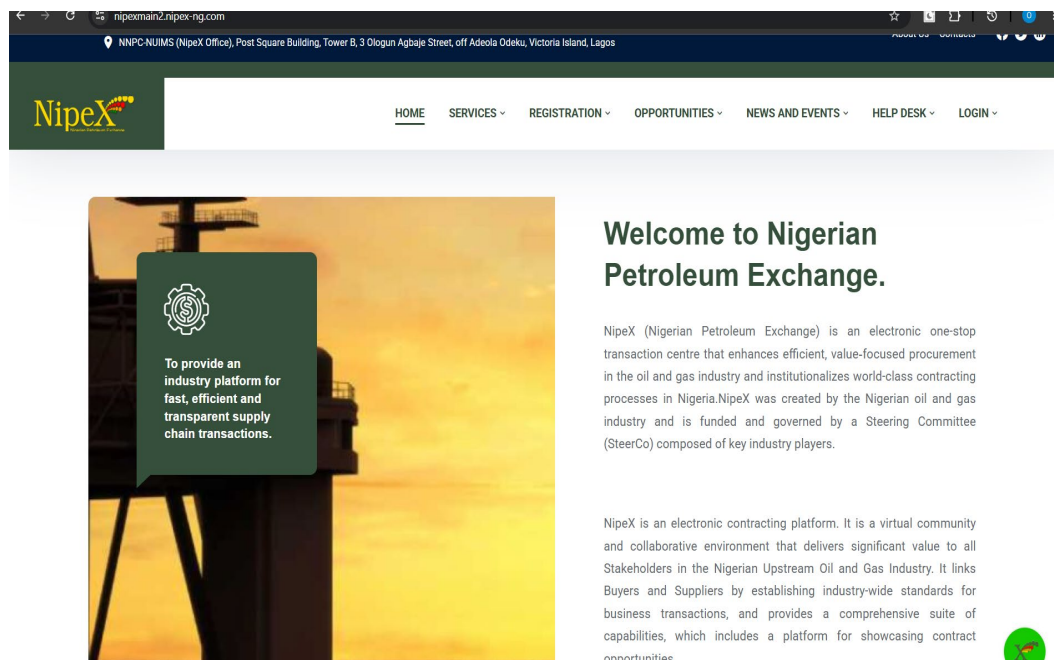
nipexmain2.nipex-ng.com

NNPC-NUIMS (NipeX Office), Post Square Building, Tower B, 3 Ologun Agbaje Street, off Adeola Odeku, Victoria Island, Lagos

About Us Contacts

NipeX
Nigerian Petroleum Exchange

HOME SERVICES REGISTRATION OPPORTUNITIES NEWS AND EVENTS HELP DESK LOGIN

To provide an industry platform for fast, efficient and transparent supply chain transactions.

Welcome to Nigerian Petroleum Exchange.

NipeX (Nigerian Petroleum Exchange) is an electronic one-stop transaction centre that enhances efficient, value-focused procurement in the oil and gas industry and institutionalizes world-class contracting processes in Nigeria.NipeX was created by the Nigerian oil and gas industry and is funded and governed by a Steering Committee (SteerCo) composed of key industry players.

NipeX is an electronic contracting platform. It is a virtual community and collaborative environment that delivers significant value to all Stakeholders in the Nigerian Upstream Oil and Gas Industry. It links Buyers and Suppliers by establishing industry-wide standards for business transactions, and provides a comprehensive suite of capabilities, which includes a platform for showcasing contract opportunities